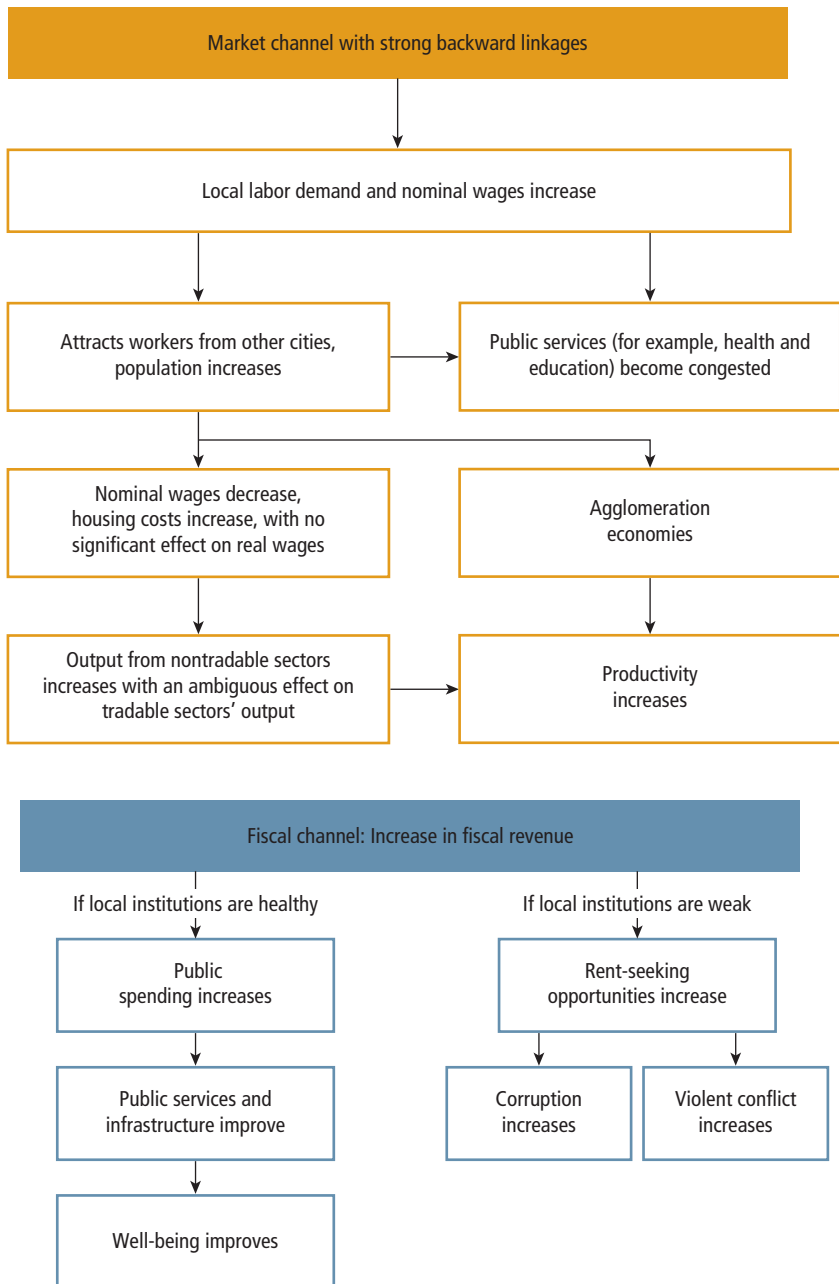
Market channel with strong backward linkages

Local labor demand and nominal wages increase

Attracts workers from other cities, population increases

Public services (for example, health and education) become congested

Nominal wages decrease, housing costs increase, with no significant effect on real wages

Agglomeration economies

Output from nontradable sectors increases with an ambiguous effect on tradable sectors' output

Productivity increases

Fiscal channel: Increase in fiscal revenue

If local institutions are healthy

Public spending increases

Public services and infrastructure improve

Well-being improves

If local institutions are weak

Rent-seeking opportunities increase

Corruption increases

Violent conflict increases